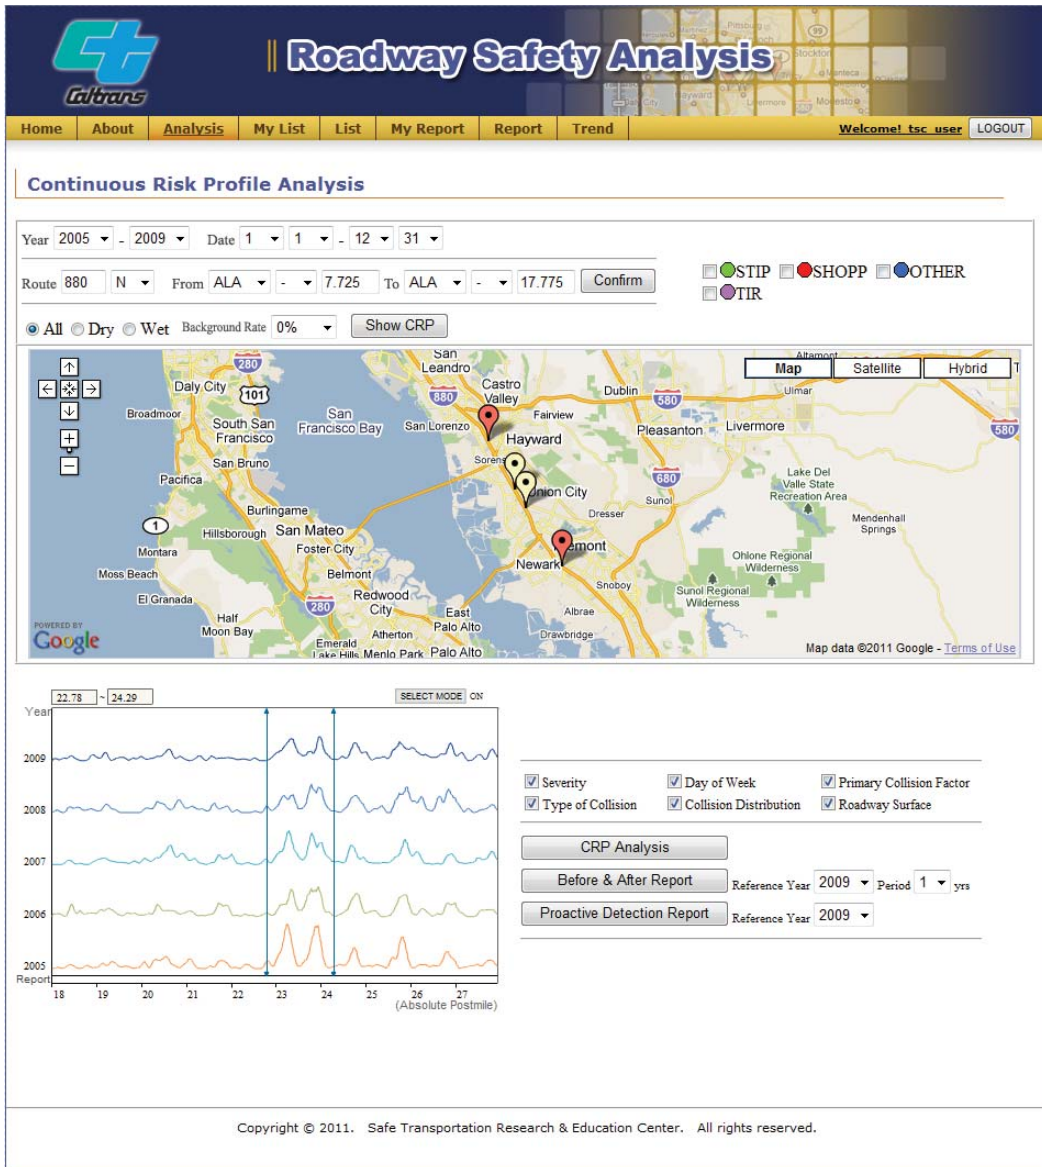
Caltrans

Roadway Safety Analysis

Home About Analysis My List List My Report Report Trend Welcome! tsc_user LOGOUT

Continuous Risk Profile Analysis

Year 2005 - 2009 Date 1 1 - 12 31

Route 880 N From ALA - 7.725 To ALA - 17.775 Confirm

STIP SHOPP OTHER TIR

All Dry Wet Background Rate 0% Show CRP

Map Satellite Hybrid

San Leandro Castro Valley Dublin Daly City Broadmoor South San Francisco San Francisco Bay San Lorenzo Fairview Hayward Pleasanton Livermore San Bruno Pacifica Union City Lake Del Valle State Recreation Area Burlingame Hillsborough San Mateo Dresser Sunol Mendenhall Springs Montara Foster City Fremont Newark Ohlone Regional Wilderness Moss Beach Belmont Snoboy Sunol Regional Wilderness El Granada Redwood City East Palo Alto Albrae Half Moon Bay Emerald Lake Hills Menlo Park Atherton Palo Alto Drawbridge Ulmar Altamont

280 101 880 580 680 1 84 580

POWERED BY Google

Map data ©2011 Google - Terms of Use

22.78 ~ 24.29 SELECT MODE ON

Year
2009
2008
2007
2006
2005
Report
18 19 20 21 22 23 24 25 26 27
(Absolute Postmile)

Severity Day of Week Primary Collision Factor
Type of Collision Collision Distribution Roadway Surface

CRP Analysis
Before & After Report Reference Year 2009 Period 1 yrs
Proactive Detection Report Reference Year 2009

Copyright © 2011. Safe Transportation Research & Education Center. All rights reserved.